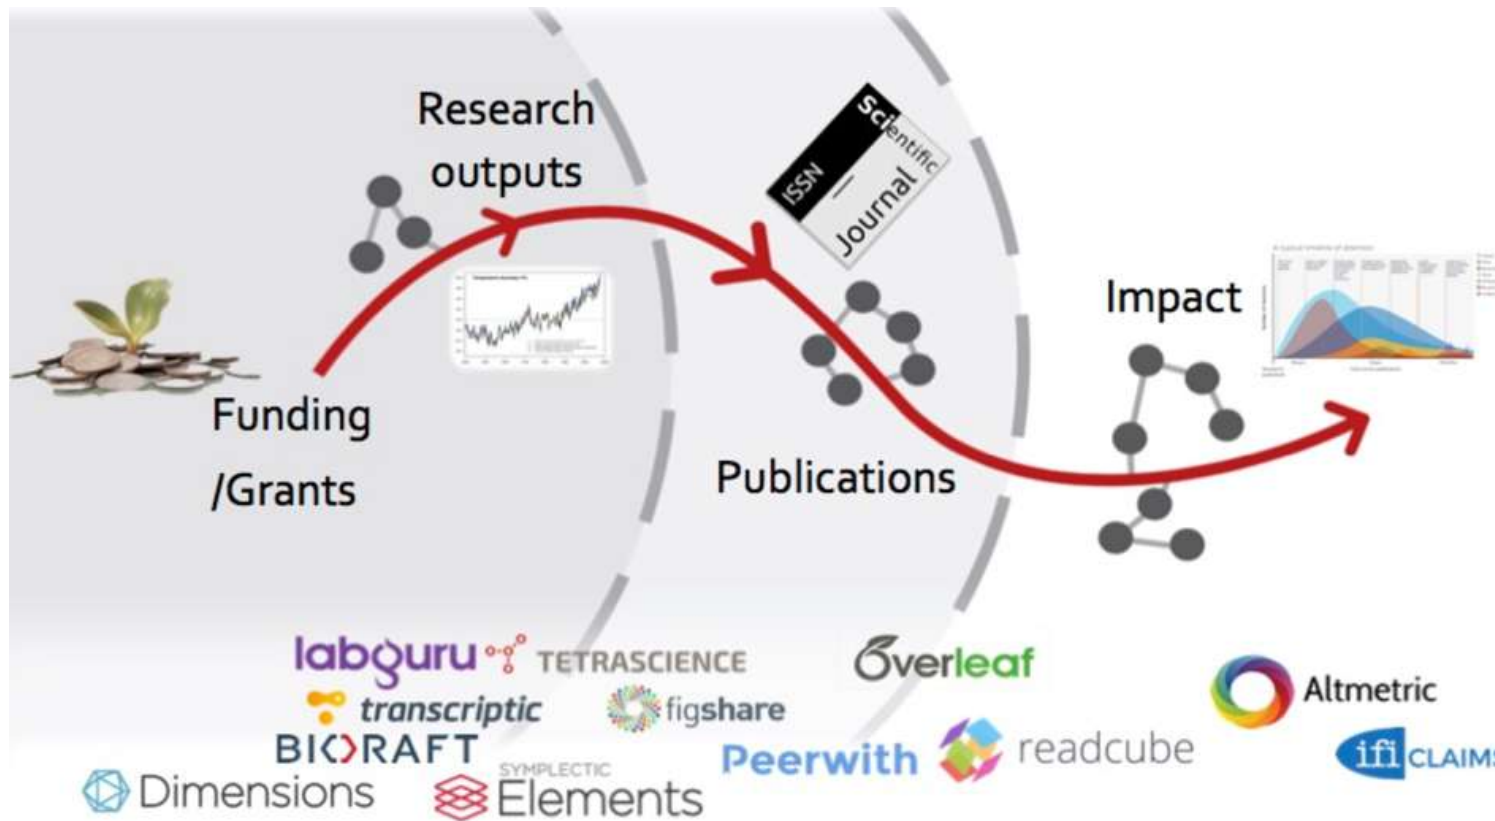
Research outputs

Scientific ISSN Journal

Impact

Funding /Grants

Publications

labguru

TETRASCIENCE

transcriptic

figshare

BIORAFT

Dimensions

SYMPLECTIC Elements

Overleaf

Peerwith

readcube

Altmetric

ifi CLAIM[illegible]